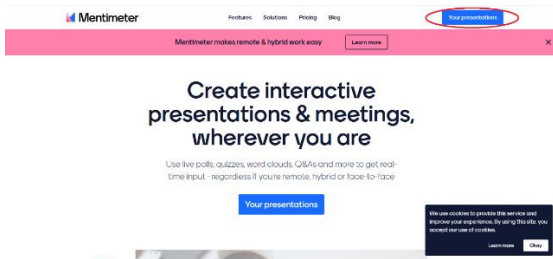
Mentimeter

Features Solutions Pricing Blog

Your presentations

Mentimeter makes remote & hybrid work easy

Learn more

×

Create interactive presentations & meetings, wherever you are

Use live polls, quizzes, word clouds, Q&As and more to get real-time input - regardless if you're remote, hybrid or face-to-face

Your presentations

We use cookies to provide this service and improve your experience. By using this site, you accept our use of cookies.

Learn more

Okay